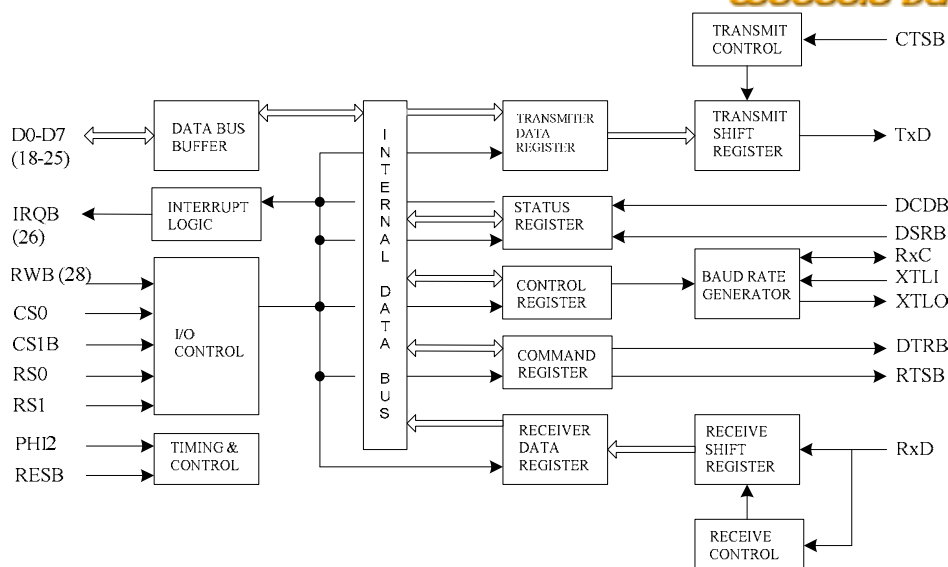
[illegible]

TRANSMIT CONTROL

CTSB

D0-D7 (18-25)

DATA BUS BUFFER

INTERNAL DATA BUS

TRANSMITER DATA REGISTER

TRANSMIT SHIFT REGISTER

TxD

IRQB (26)

INTERRUPT LOGIC

STATUS REGISTER

DCDB

DSRB

RWB (28)

RxC

CONTROL REGISTER

BAUD RATE GENERATOR

XTLI

XTLO

CS0

CS1B

I/O CONTROL

RS0

COMMAND REGISTER

DTRB

RTSB

RS1

PHI2

TIMING & CONTROL

RESB

RECEIVER DATA REGISTER

RECEIVE SHIFT REGISTER

RxD

RECEIVE CONTROL